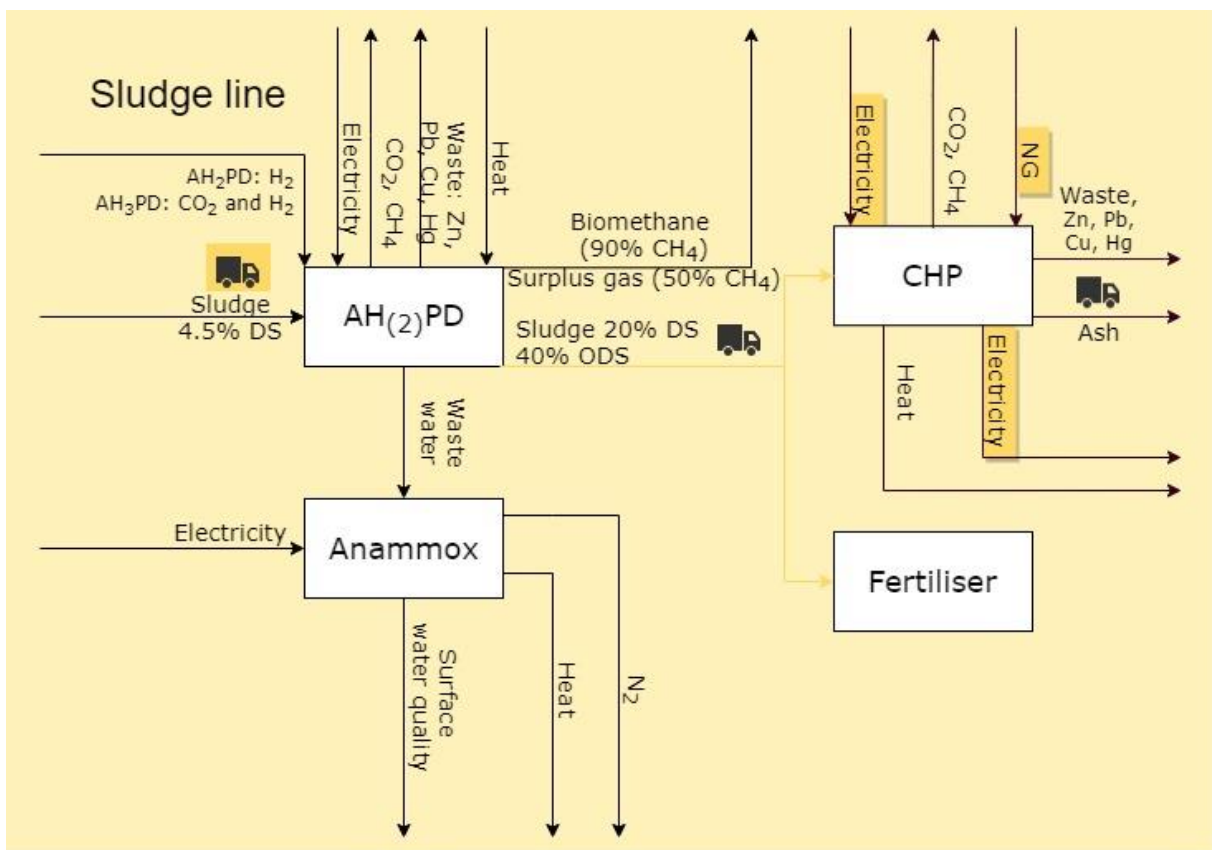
Sludge line

$AH_2PD$: $H_2$
$AH_3PD$: $CO_2$ and $H_2$

Sludge
4.5% DS

Electricity

$CO_2$, $CH_4$

Waste: Zn, Pb, Cu, Hg

Heat

$AH_{(2)}PD$

Biomethane
(90% $CH_4$)

Surplus gas (50% $CH_4$)

Sludge 20% DS
40% ODS

Waste water

Electricity

Anammox

Surface water quality

Heat

$N_2$

Electricity

$CO_2$, $CH_4$

NG

CHP

Waste, Zn, Pb, Cu, Hg

Ash

Heat

Electricity

Fertiliser